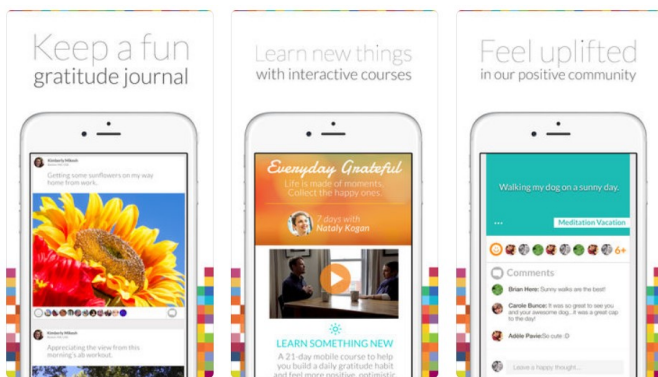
Keep a fun gratitude journal

Kimberly Wilson

Getting some sunflowers on my way home from work.

Kimberly Wilson

Appreciating the view from this morning's ab workout.

Learn new things with interactive courses

Everyday Grateful

Life is made of moments. Collect the happy ones.

7 days with Nataly Kogan

LEARN SOMETHING NEW

A 21-day mobile course to help you build a daily gratitude habit and feel more positive, optimistic

Feel uplifted in our positive community

Walking my dog on a sunny day.

Meditation Vacation

6+

Comments

Brian Here: Sunny walks are the best!

Carole Bunce: It was so great to see you and your awesome dog...it was a great cap to the day.

Addie Pavie: So cute :D

Leave a happy thought...